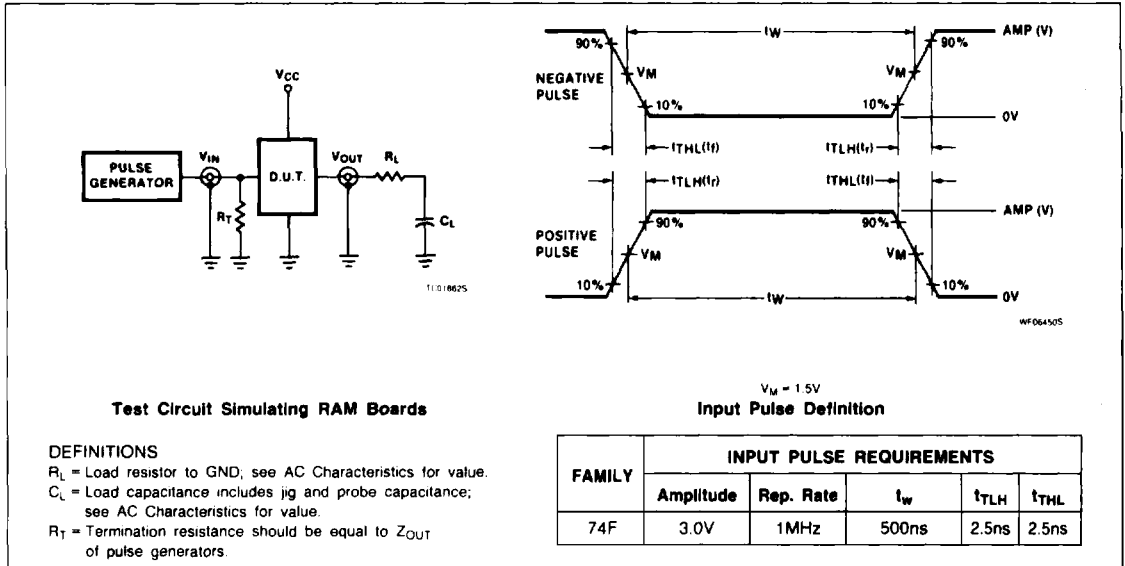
VCC

PULSE GENERATOR

VIN

RT

D.U.T.

VOUT

RL

CL

TL01862S

Test Circuit Simulating RAM Boards

DEFINITIONS
$R_L$ = Load resistor to GND; see AC Characteristics for value.
$C_L$ = Load capacitance includes jig and probe capacitance; see AC Characteristics for value.
$R_T$ = Termination resistance should be equal to $Z_{OUT}$ of pulse generators.

tW

AMP (V)

90%

90%

NEGATIVE PULSE

VM

VM

10%

10%

0V

tTHL(tf)

tTLH(tr)

tTLH(tr)

tTHL(tf)

AMP (V)

90%

90%

POSITIVE PULSE

VM

VM

10%

10%

0V

tW

WF06450S

$V_M = 1.5V$

Input Pulse Definition

| FAMILY | INPUT PULSE REQUIREMENTS | | | | |
|---|---|---|---|---|---|
| | Amplitude | Rep. Rate | $t_w$ | $t_{TLH}$ | $t_{THL}$ |
| 74F | 3.0V | 1MHz | 500ns | 2.5ns | 2.5ns |